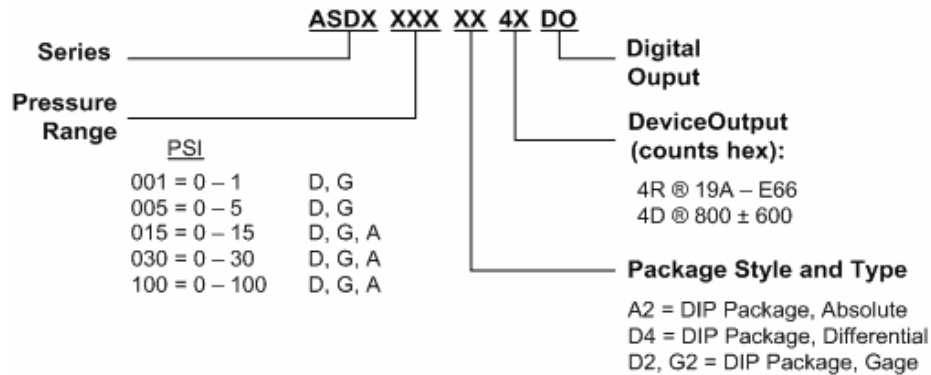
ASDX XXX XX 4X DO

Series

Pressure Range

PSI

| | |
|---|---|
| 001 = 0 – 1 | D, G |
| 005 = 0 – 5 | D, G |
| 015 = 0 – 15 | D, G, A |
| 030 = 0 – 30 | D, G, A |
| 100 = 0 – 100 | D, G, A |

Digital Ouput

DeviceOutput (counts hex):

4R ® 19A – E66
4D ® 800 ± 600

Package Style and Type

A2 = DIP Package, Absolute
D4 = DIP Package, Differential
D2, G2 = DIP Package, Gage